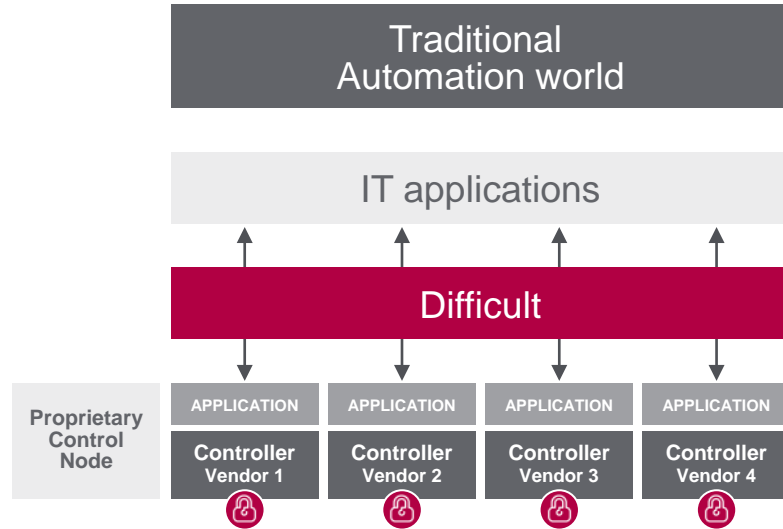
Traditional Automation world

IT applications

Difficult

Proprietary Control Node

APPLICATION

Controller Vendor 1

APPLICATION

Controller Vendor 2

APPLICATION

Controller Vendor 3

APPLICATION

Controller Vendor 4